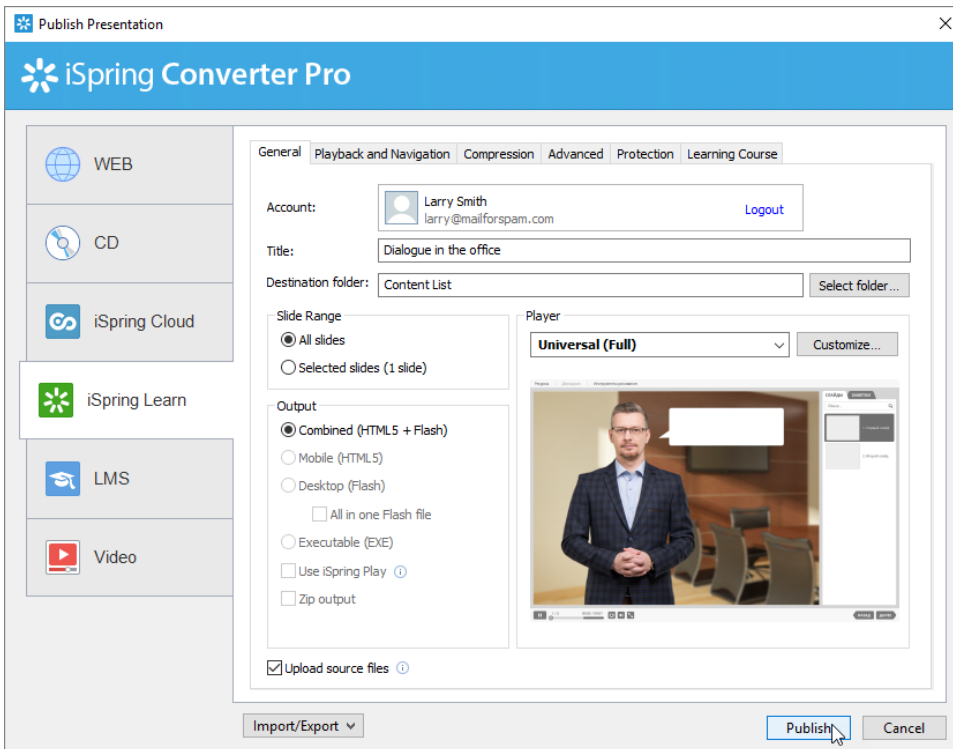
Publish Presentation

iSpring Converter Pro

WEB

CD

iSpring Cloud

iSpring Learn

LMS

Video

General | Playback and Navigation | Compression | Advanced | Protection | Learning Course

Account: Larry Smith larry@mailforspam.com Logout

Title: Dialogue in the office

Destination folder: Content List Select folder...

Slide Range
All slides
Selected slides (1 slide)

Output
Combined (HTML5 + Flash)
Mobile (HTML5)
Desktop (Flash)
All in one Flash file
Executable (EXE)
Use iSpring Play
Zip output

Player
Universal (Full) Customize...

Upload source files

Import/Export

Publish Cancel